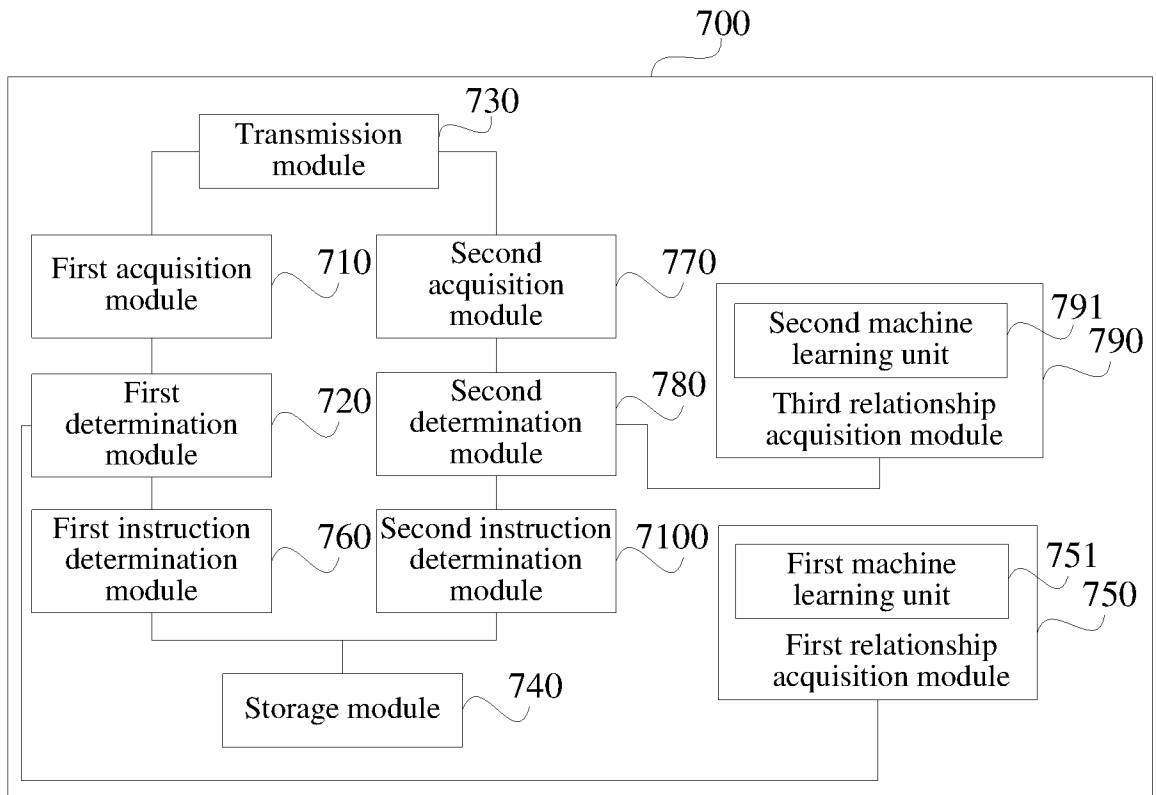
700

Transmission module

730

First acquisition module

710

Second acquisition module

770

Second machine learning unit

791

790

Third relationship acquisition module

First determination module

720

Second determination module

780

First instruction determination module

760

Second instruction determination module

7100

First machine learning unit

751

750

First relationship acquisition module

Storage module

740